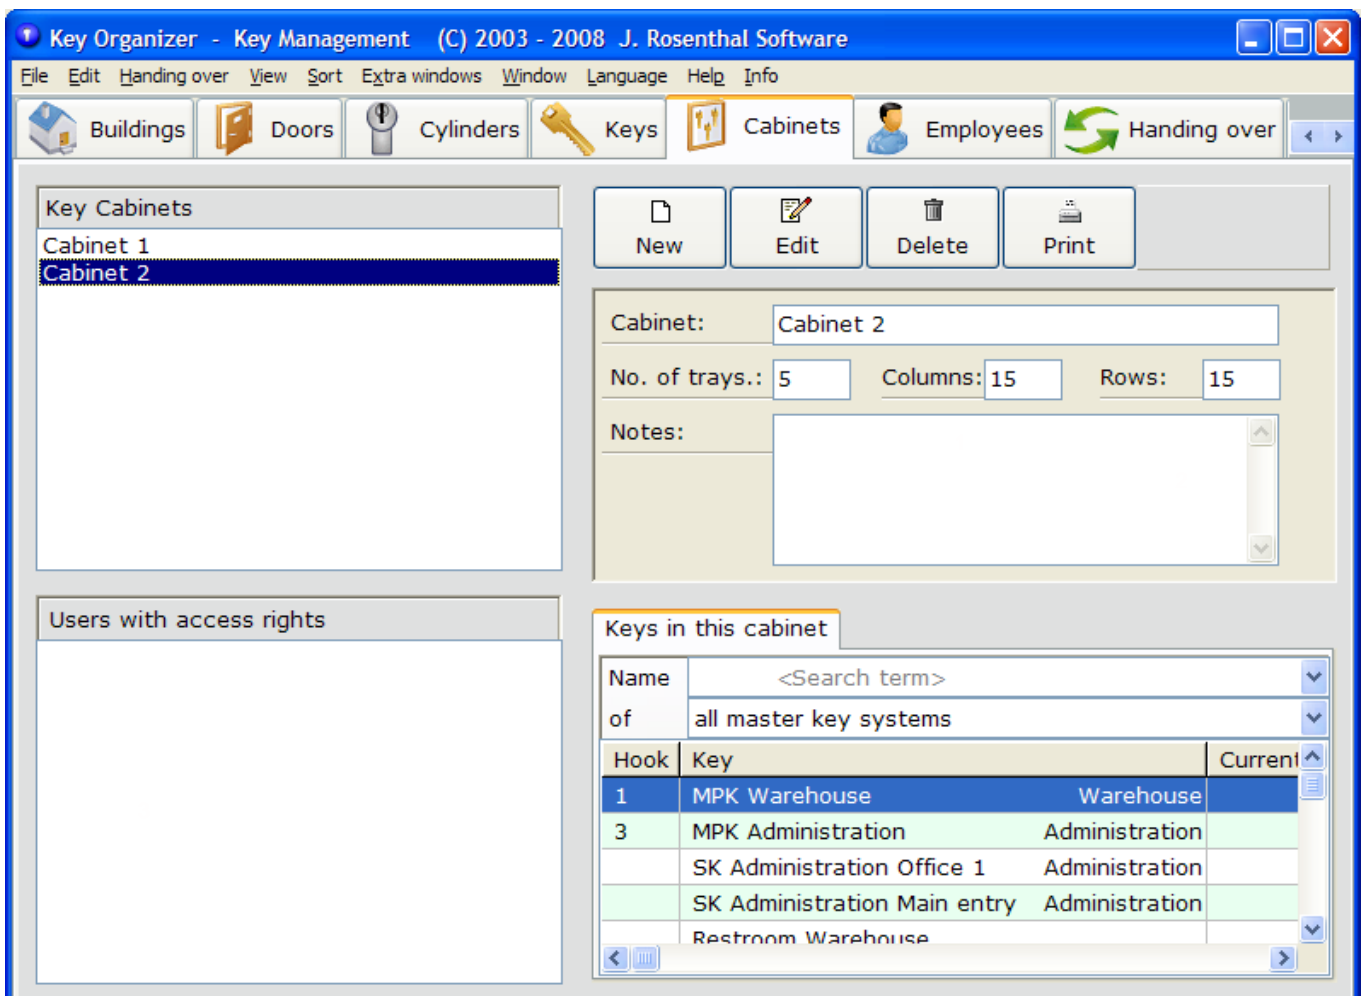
Key Organizer - Key Management (C) 2003 - 2008 J. Rosenthal Software

File Edit Handing over View Sort Extra windows Window Language Help Info

Buildings Doors Cylinders Keys Cabinets Employees Handing over

Key Cabinets
Cabinet 1
Cabinet 2

New Edit Delete Print

Cabinet: Cabinet 2
No. of trays.: 5 Columns: 15 Rows: 15
Notes:

Users with access rights

Keys in this cabinet

Name <Search term>
of all master key systems

| Hook | Key | | Current |
|---|---|---|---|
| 1 | MPK Warehouse | Warehouse | |
| 3 | MPK Administration | Administration | |
| | SK Administration Office 1 | Administration | |
| | SK Administration Main entry | Administration | |
| | Restroom Warehouse | | |